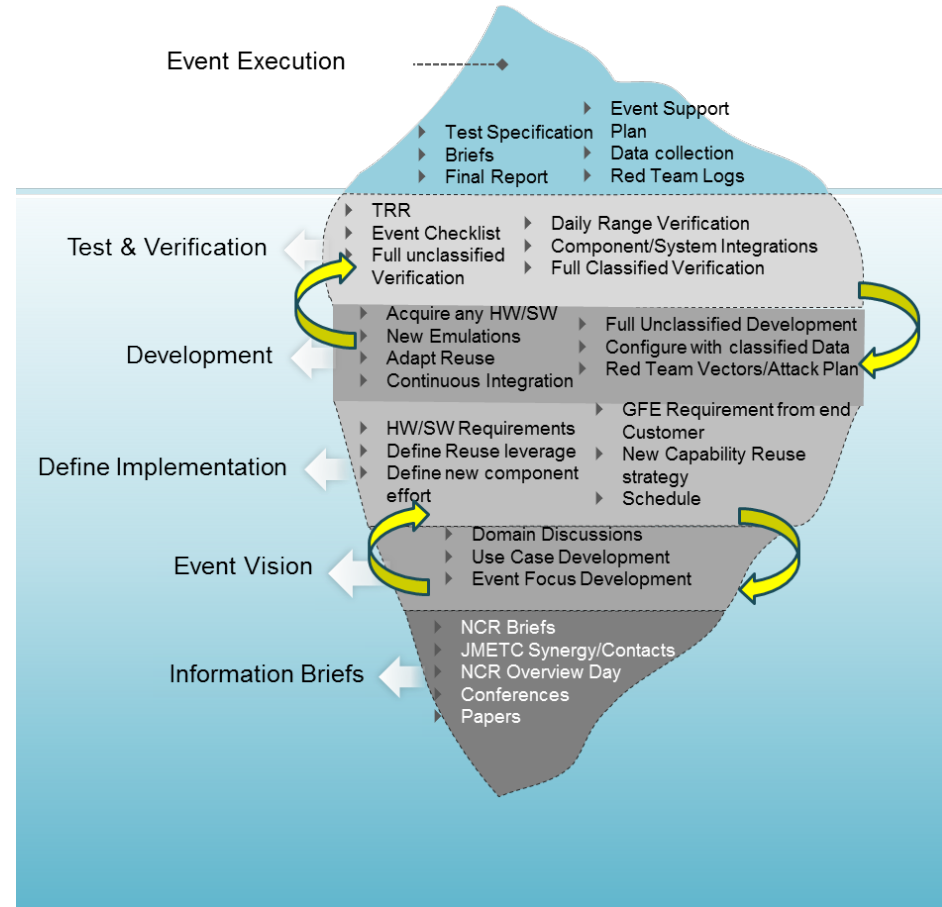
Event Execution

Test Specification
Briefs
Final Report

Event Support Plan
Data collection
Red Team Logs

Test & Verification

TRR
Event Checklist
Full unclassified Verification

Daily Range Verification
Component/System Integrations
Full Classified Verification

Development

Acquire any HW/SW
New Emulations
Adapt Reuse
Continuous Integration

Full Unclassified Development
Configure with classified Data
Red Team Vectors/Attack Plan

Define Implementation

HW/SW Requirements
Define Reuse leverage
Define new component effort

GFE Requirement from end Customer
New Capability Reuse strategy
Schedule

Event Vision

Domain Discussions
Use Case Development
Event Focus Development

Information Briefs

NCR Briefs
JMETC Synergy/Contacts
NCR Overview Day
Conferences
Papers